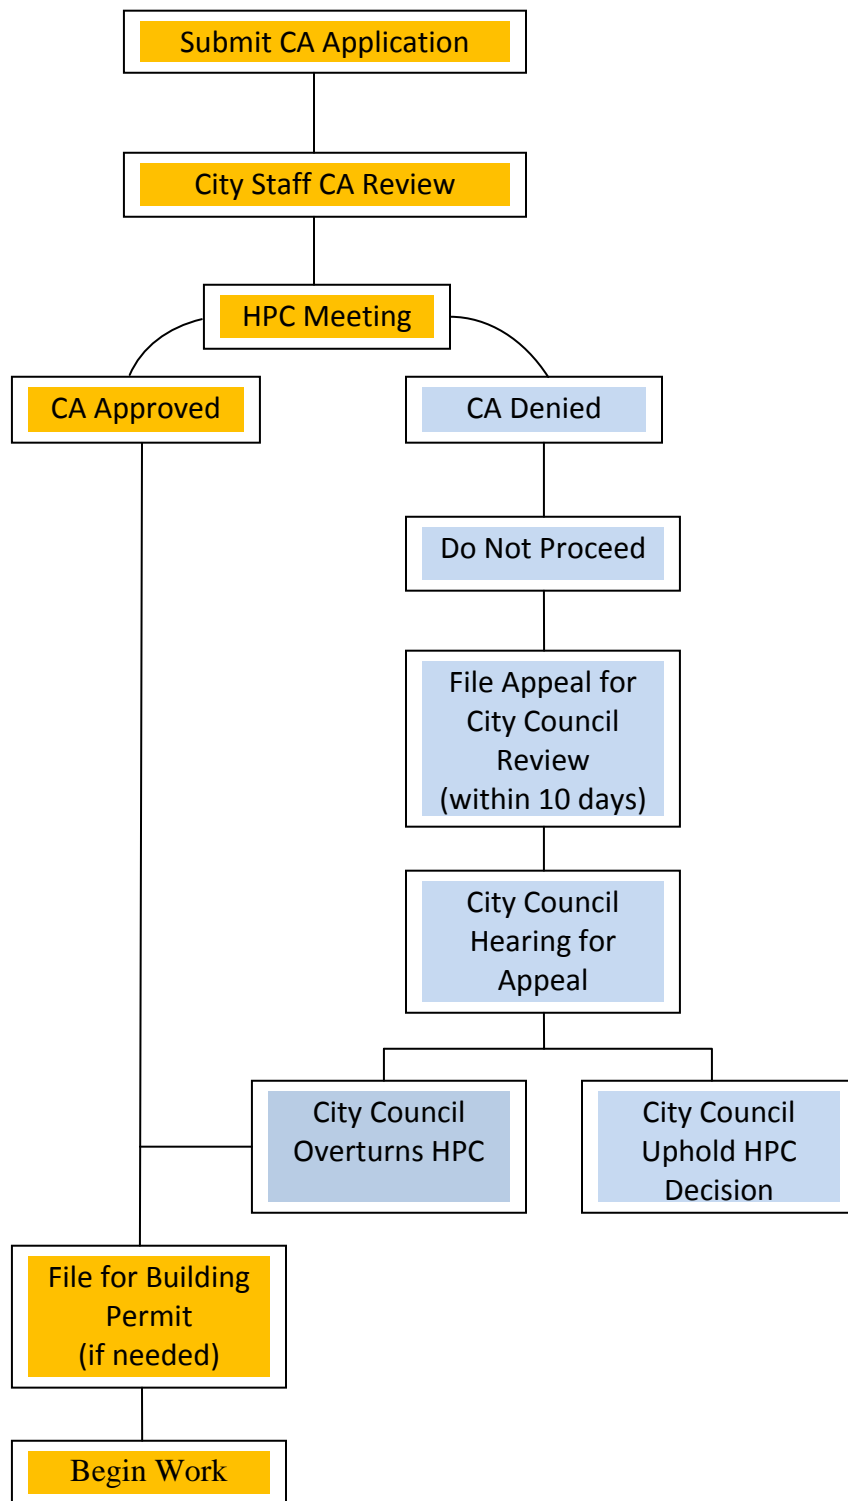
Submit CA Application

City Staff CA Review

HPC Meeting

CA Approved

CA Denied

Do Not Proceed

File Appeal for City Council Review (within 10 days)

City Council Hearing for Appeal

City Council Overturns HPC

City Council Uphold HPC Decision

File for Building Permit (if needed)

Begin Work